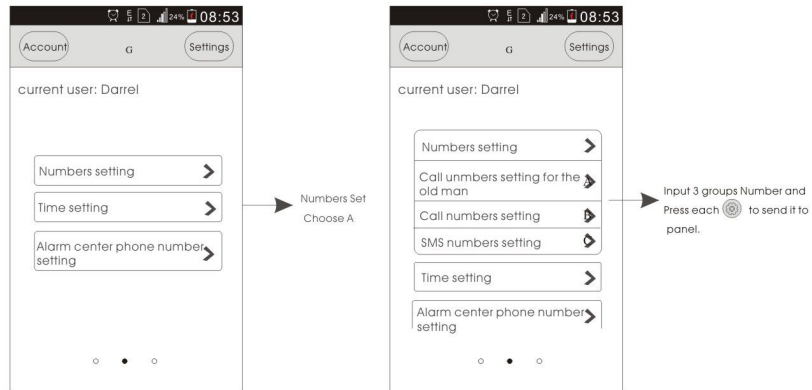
2 24% 08:53

Account G Settings

current user: Darrel

Numbers setting

Time setting

Alarm center phone number setting

Numbers Set
Choose A

2 24% 08:53

Account G Settings

current user: Darrel

Numbers setting

Call unmbers setting for the old man

Call numbers setting

SMS numbers setting

Time setting

Alarm center phone number setting

Input 3 groups Number and Press each to send it to panel.